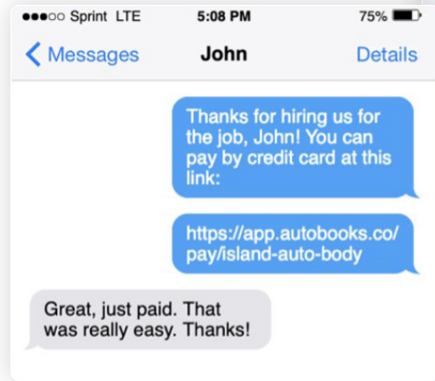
Sprint LTE 5:08 PM 75%

Messages John Details

Thanks for hiring us for the job, John! You can pay by credit card at this link:

https://app.autobooks.co/pay/island-auto-body

Great, just paid. That was really easy. Thanks!